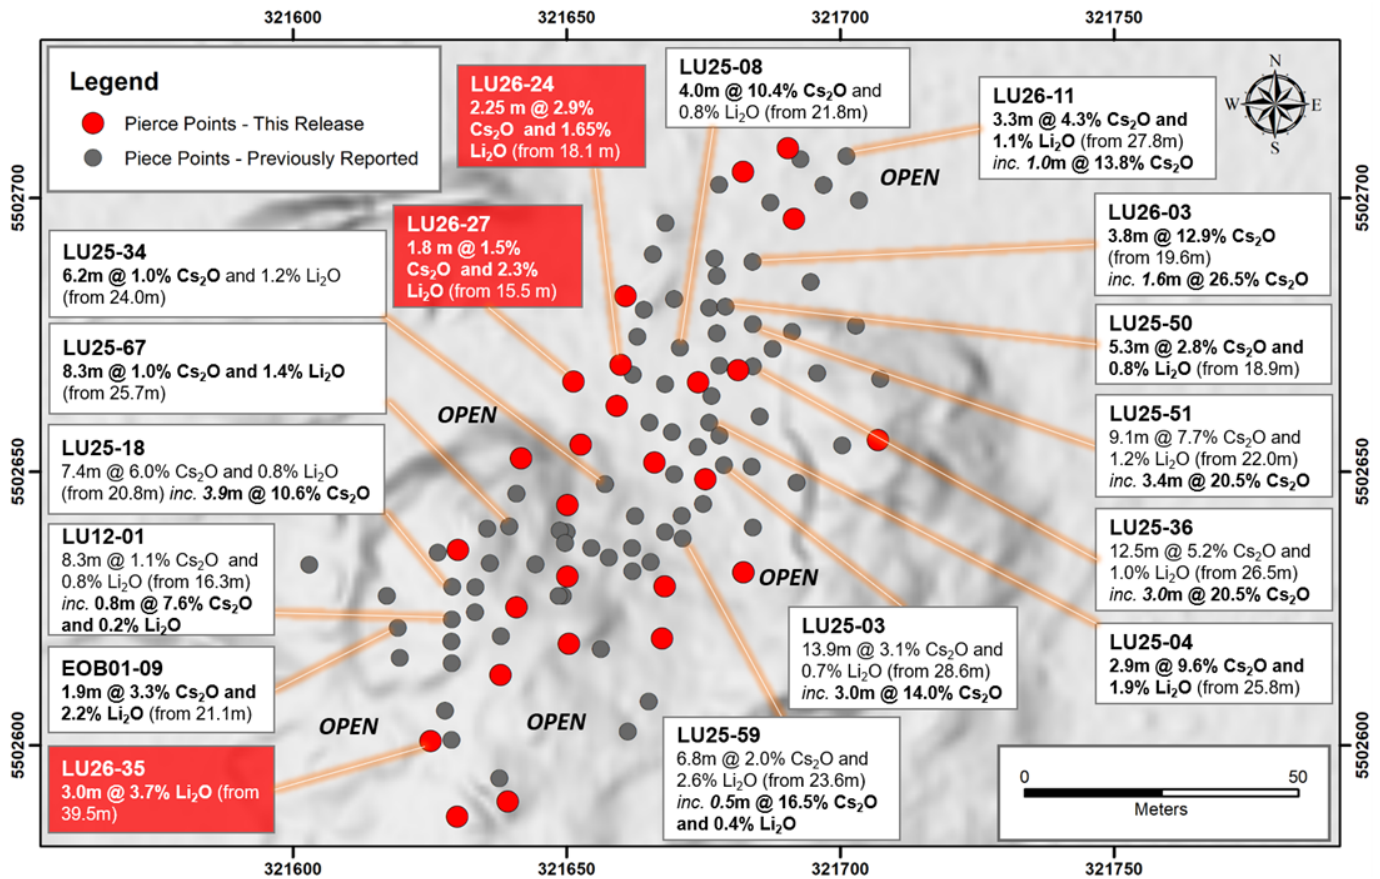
321600 321650 321700 321750

Legend
Pierce Points - This Release
Piece Points - Previously Reported

LU26-24
2.25 m @ 2.9% $Cs_2O$ and 1.65% $Li_2O$ (from 18.1 m)

LU25-08
4.0m @ 10.4% $Cs_2O$ and 0.8% $Li_2O$ (from 21.8m)

LU26-11
3.3m @ 4.3% $Cs_2O$ and 1.1% $Li_2O$ (from 27.8m)
inc. 1.0m @ 13.8% $Cs_2O$

N
W E
S

OPEN

5502700

LU26-27
1.8 m @ 1.5% $Cs_2O$ and 2.3% $Li_2O$ (from 15.5 m)

LU25-34
6.2m @ 1.0% $Cs_2O$ and 1.2% $Li_2O$ (from 24.0m)

LU26-03
3.8m @ 12.9% $Cs_2O$ (from 19.6m)
inc. 1.6m @ 26.5% $Cs_2O$

LU25-67
8.3m @ 1.0% $Cs_2O$ and 1.4% $Li_2O$ (from 25.7m)

LU25-50
5.3m @ 2.8% $Cs_2O$ and 0.8% $Li_2O$ (from 18.9m)

OPEN

LU25-18
7.4m @ 6.0% $Cs_2O$ and 0.8% $Li_2O$ (from 20.8m) inc. 3.9m @ 10.6% $Cs_2O$

LU25-51
9.1m @ 7.7% $Cs_2O$ and 1.2% $Li_2O$ (from 22.0m)
inc. 3.4m @ 20.5% $Cs_2O$

5502650

LU12-01
8.3m @ 1.1% $Cs_2O$ and 0.8% $Li_2O$ (from 16.3m)
inc. 0.8m @ 7.6% $Cs_2O$ and 0.2% $Li_2O$

LU25-36
12.5m @ 5.2% $Cs_2O$ and 1.0% $Li_2O$ (from 26.5m)
inc. 3.0m @ 20.5% $Cs_2O$

OPEN

LU25-03
13.9m @ 3.1% $Cs_2O$ and 0.7% $Li_2O$ (from 28.6m)
inc. 3.0m @ 14.0% $Cs_2O$

LU25-04
2.9m @ 9.6% $Cs_2O$ and 1.9% $Li_2O$ (from 25.8m)

EOB01-09
1.9m @ 3.3% $Cs_2O$ and 2.2% $Li_2O$ (from 21.1m)

OPEN
OPEN

LU25-59
6.8m @ 2.0% $Cs_2O$ and 2.6% $Li_2O$ (from 23.6m)
inc. 0.5m @ 16.5% $Cs_2O$ and 0.4% $Li_2O$

5502600

LU26-35
3.0m @ 3.7% $Li_2O$ (from 39.5m)

0 50
Meters

321600 321650 321700 321750